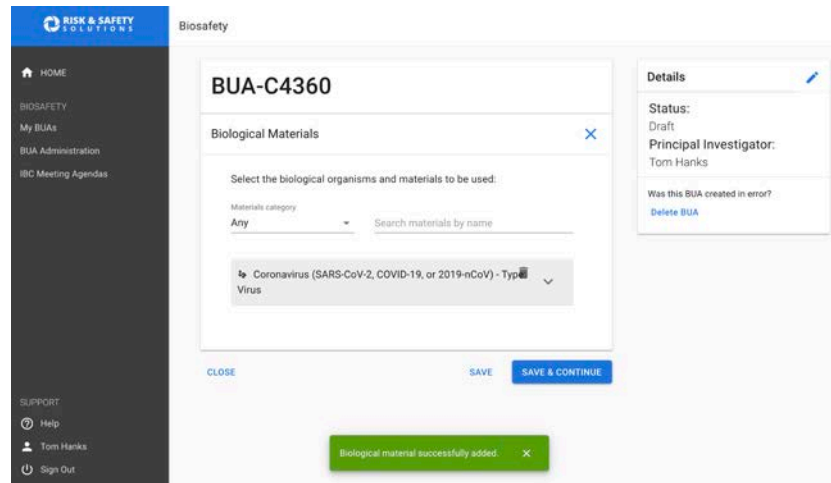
RISK & SAFETY SOLUTIONS

Biosafety

HOME

BIOSAFETY

My BUAs

BUA Administration

IBC Meeting Agendas

SUPPORT

Help

Tom Hanks

Sign Out

BUA-C4360

Biological Materials

Select the biological organisms and materials to be used:

Materials category

Any

Search materials by name

Coronavirus (SARS-CoV-2, COVID-19, or 2019-nCoV) - Type Virus

CLOSE

SAVE

SAVE & CONTINUE

Details

Status:

Draft

Principal Investigator:

Tom Hanks

Was this BUA created in error?

Delete BUA

Biological material successfully added.